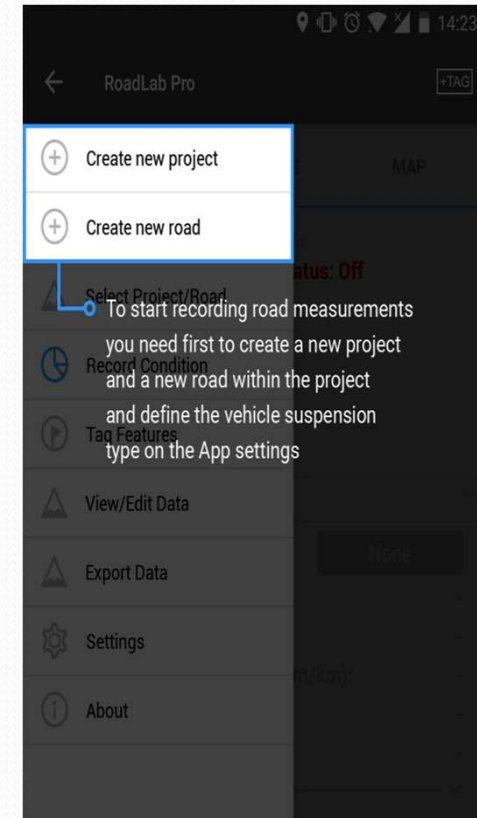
14:23

RoadLab Pro

+TAG

Create new project

Create new road

S

MAP

atus: Off

Select Project/Road

To start recording road measurements you need first to create a new project and a new road within the project and define the vehicle suspension type on the App settings

Record Condition

Tag Features

View/Edit Data

None

Export Data

Settings

m/km):

About